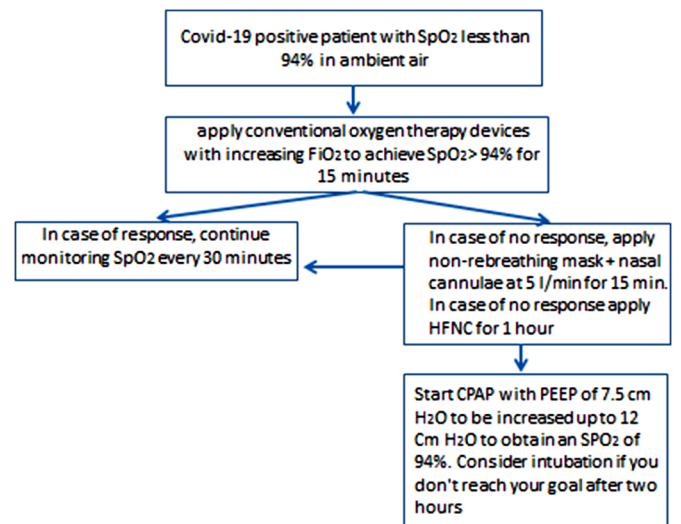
Covid-19 positive patient with $SpO_2$ less than 94% in ambient air

apply conventional oxygen therapy devices with increasing $FiO_2$ to achieve $SpO_2$> 94% for 15 minutes

In case of response, continue monitoring $SpO_2$ every 30 minutes

In case of no response, apply non-rebreathing mask + nasal cannulae at 5 l/min for 15 min. In case of no response apply HFNC for 1 hour

Start CPAP with PEEP of 7.5 cm $H_2O$ to be increased up to 12 Cm $H_2O$ to obtain an $SPO_2$ of 94%. Consider intubation if you don't reach your goal after two hours